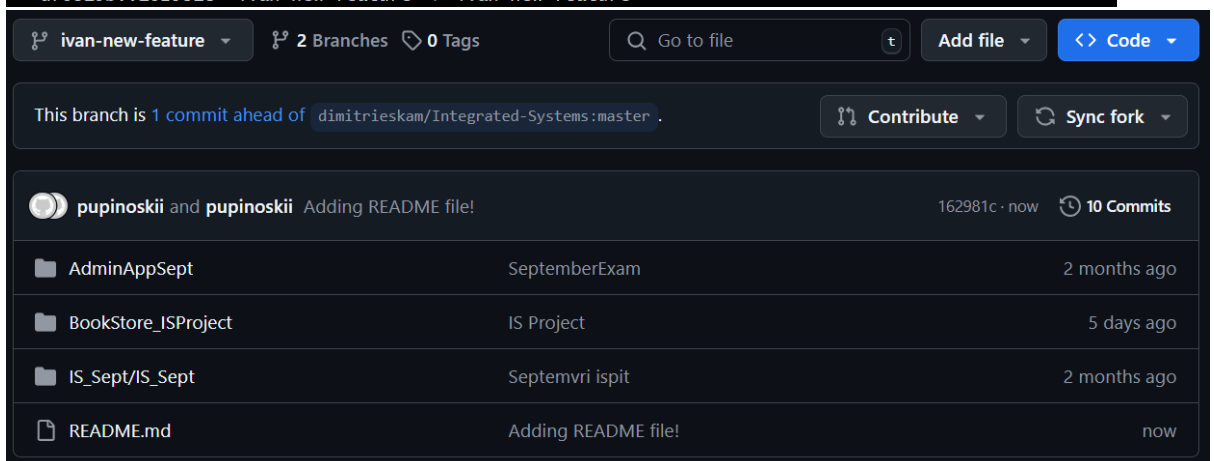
ivan-new-feature 2 Branches 0 Tags Go to file t Add file Code

This branch is 1 commit ahead of dimitrieskam/Integrated-Systems:master. Contribute Sync fork

pupinoskii and pupinoskii Adding README file! 162981c · now 10 Commits

| | | |
|---|---|---|
| AdminAppSept | SeptemberExam | 2 months ago |
| BookStore_ISProject | IS Project | 5 days ago |
| IS_Sept/IS_Sept | Septemvri ispit | 2 months ago |
| README.md | Adding README file! | now |